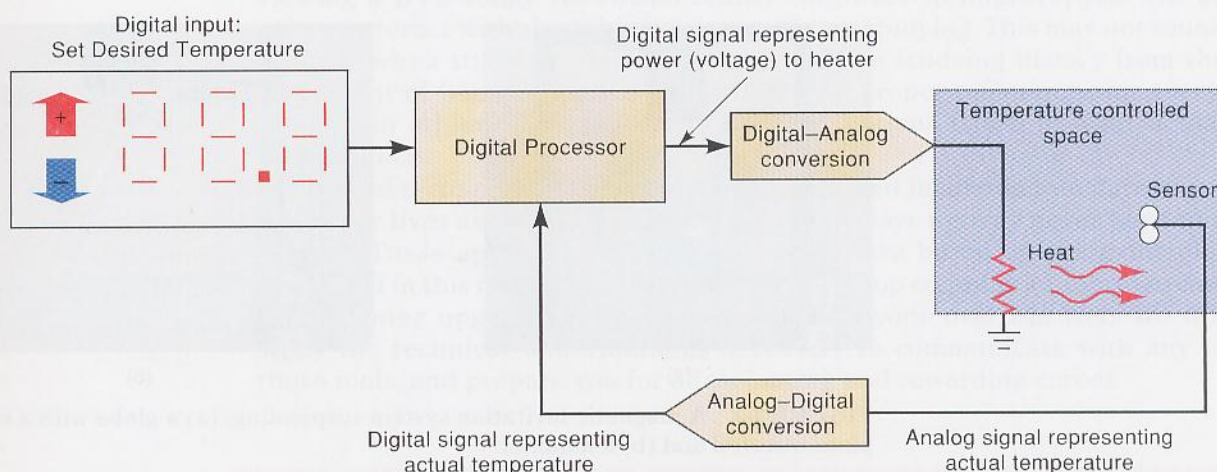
Digital input:
Set Desired Temperature

+

−

Digital signal representing power (voltage) to heater

Digital Processor

Digital–Analog conversion

Temperature controlled space

Sensor

Heat

Analog–Digital conversion

Digital signal representing actual temperature

Analog signal representing actual temperature